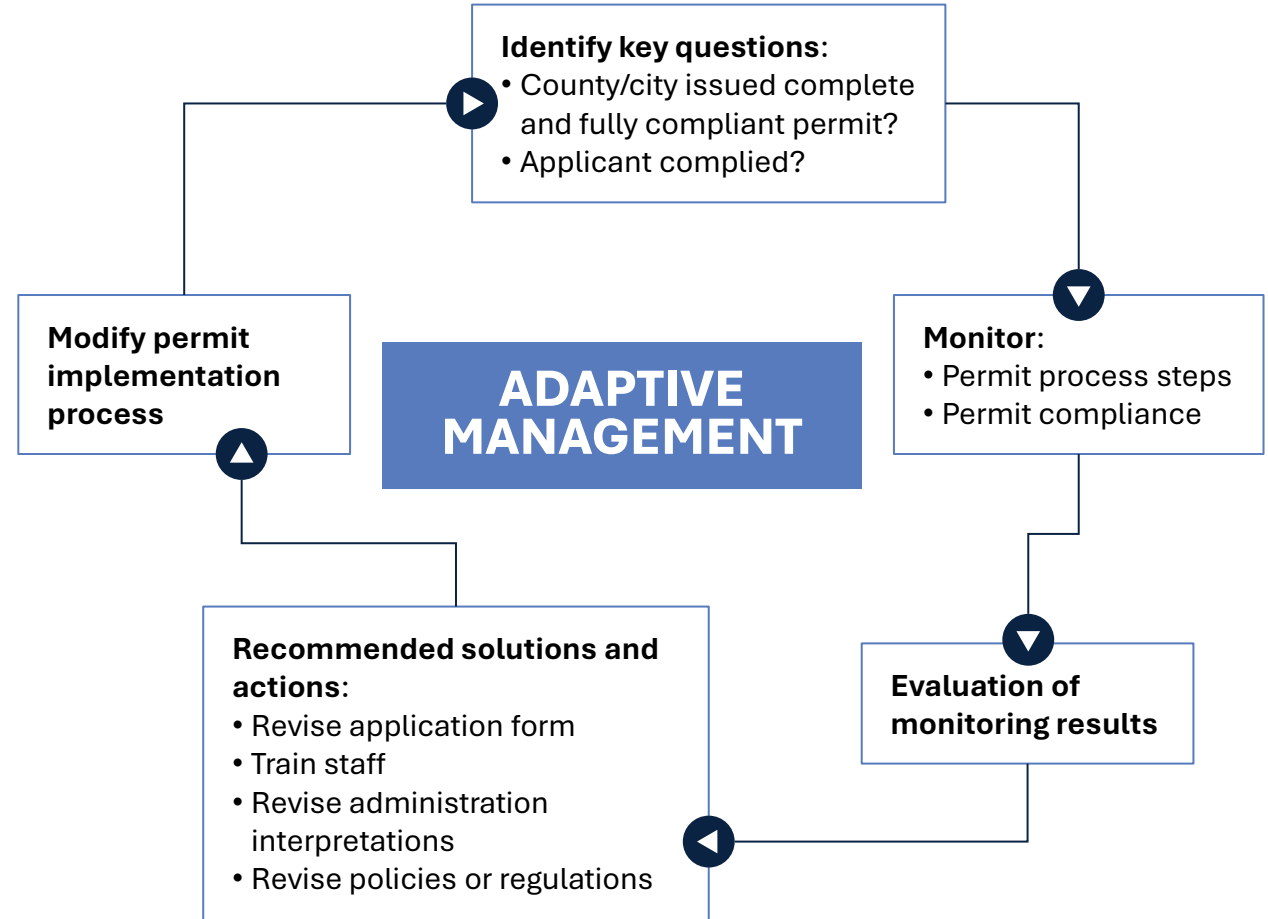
Identify key questions:
• County/city issued complete and fully compliant permit?
• Applicant complied?

Monitor:
• Permit process steps
• Permit compliance

Evaluation of monitoring results

Recommended solutions and actions:
• Revise application form
• Train staff
• Revise administration interpretations
• Revise policies or regulations

Modify permit implementation process

ADAPTIVE MANAGEMENT